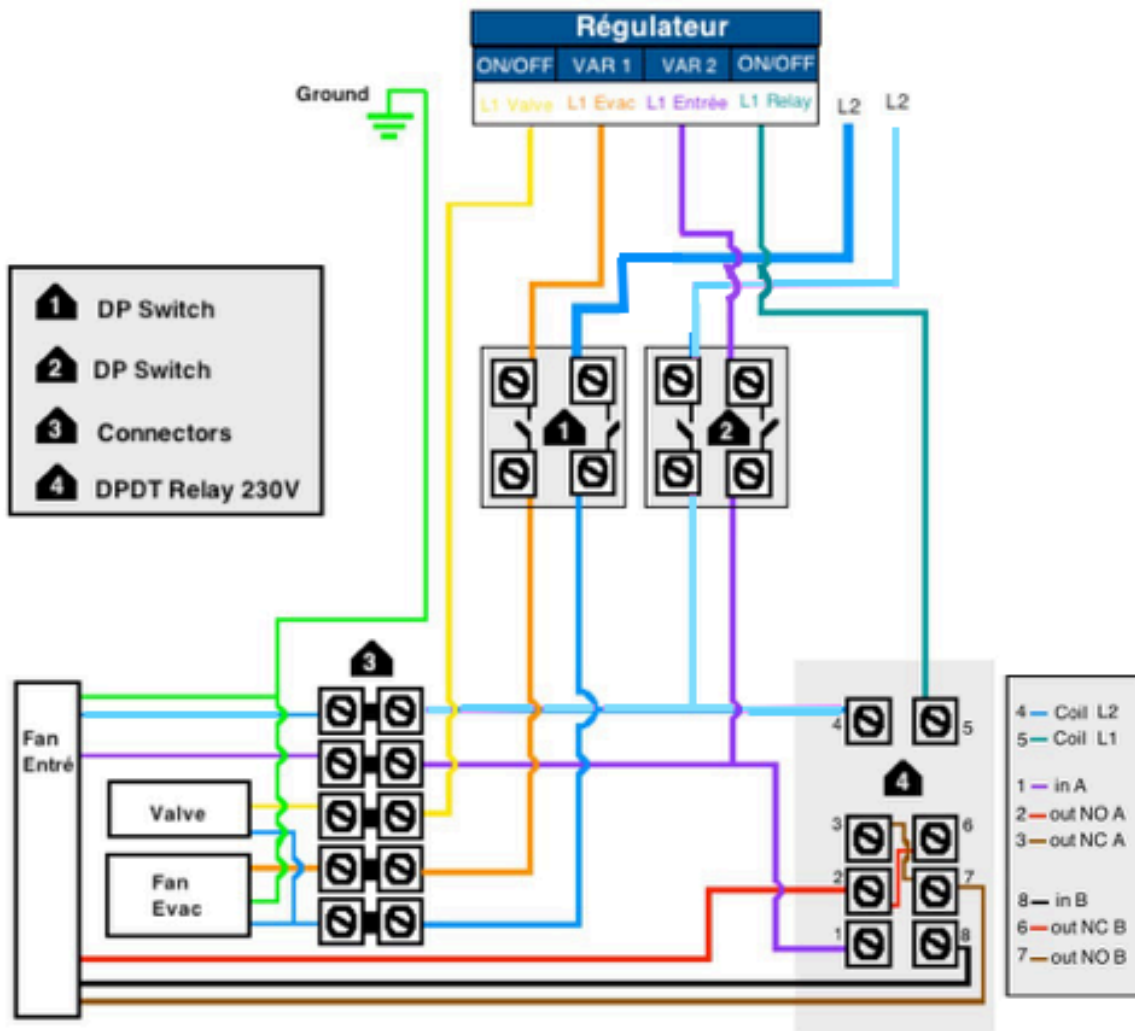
Régulateur

| ON/OFF | VAR 1 | VAR 2 | ON/OFF |
|---|---|---|---|
| L1 Valve | L1 Evac | L1 Entrée | L1 Relay |

L2 L2

Ground

1 DP Switch
2 DP Switch
3 Connectors
4 DPDT Relay 230V

1

2

3

Fan Entré

Valve

Fan Evac

4

4 5

3 6

2 7

1 8

4 — Coil L2
5 — Coil L1

1 — in A
2 — out NO A
3 — out NC A

8 — in B
6 — out NC B
7 — out NO B